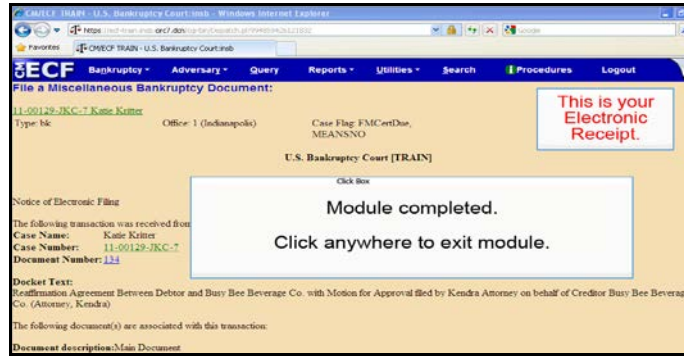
CM/ECF TRAIN - U.S. Bankruptcy Court:insb - Windows Internet Explorer

https://ecf-train.insb.uscourts.gov/cgi-bin/Dispatch.pl?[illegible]

Google

Favorites

CM/ECF TRAIN - U.S. Bankruptcy Court:insb

ECF Bankruptcy Adversary Query Reports Utilities Search Procedures Logout

File a Miscellaneous Bankruptcy Document:

This is your Electronic Receipt.

11-00129-JKC-7 Katie Kritter
Type: bk Office: 1 (Indianapolis) Case Flag: FMCertDue, MEANSNO

U.S. Bankruptcy Court [TRAIN]

Notice of Electronic Filing

The following transaction was received from
Case Name: Katie Kritter
Case Number: 11-00129-JKC-7
Document Number: 134

Click Box

Module completed.

Click anywhere to exit module.

Docket Text:
Reaffirmation Agreement Between Debtor and Busy Bee Beverage Co. with Motion for Approval filed by Kendra Attorney on behalf of Creditor Busy Bee Beverag Co. (Attorney, Kendra)

The following document(s) are associated with this transaction:

Document description:Main Document